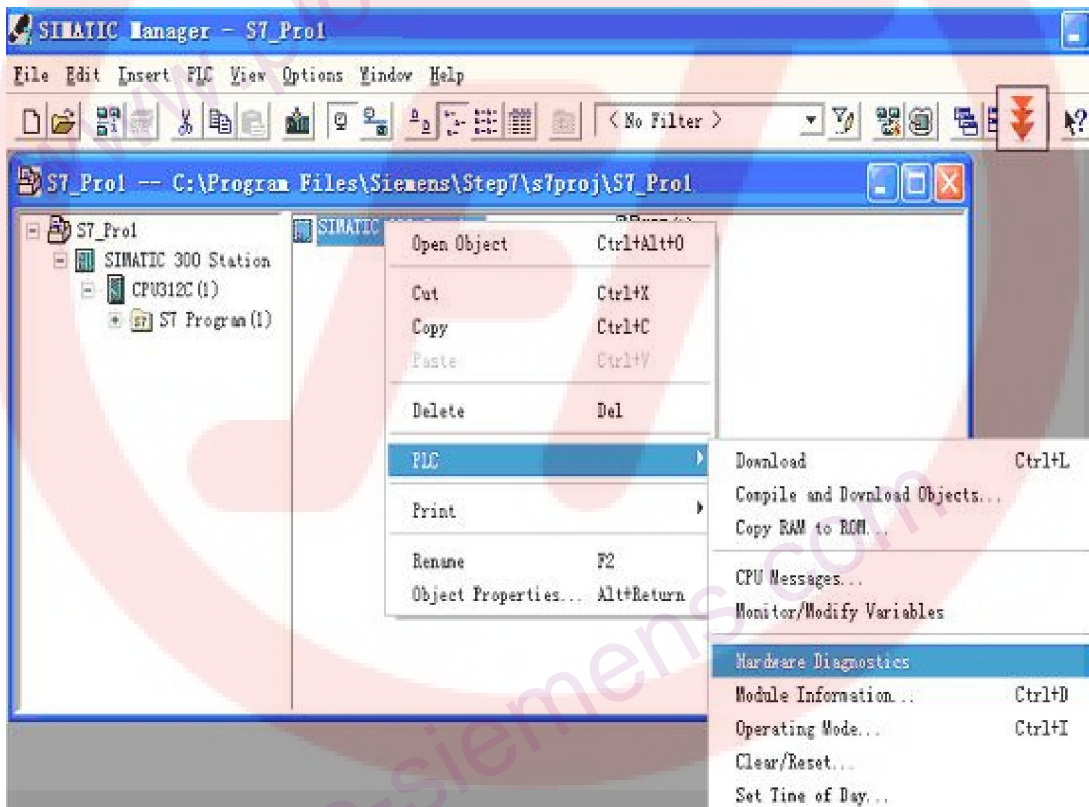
SIMATIC Manager - S7_Pro1

File Edit Insert PLC View Options Window Help

< No Filter >

S7_Pro1 -- C:\Program Files\Siemens\Step7\s7proj\S7_Pro1

S7_Pro1
SIMATIC 300 Station
CPU312C(1)
S7 Program(1)

SIMATIC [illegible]

Open Object Ctrl+Alt+O
Cut Ctrl+X
Copy Ctrl+C
Paste Ctrl+V
Delete Del
PLC
Print
Rename F2
Object Properties... Alt+Return

Download Ctrl+L
Compile and Download Objects...
Copy RAM to ROM...
CPU Messages...
Monitor/Modify Variables
Hardware Diagnostics
Module Information... Ctrl+D
Operating Mode... Ctrl+I
Clear/Reset...
Set Time of Day...

www.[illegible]-siemens.com